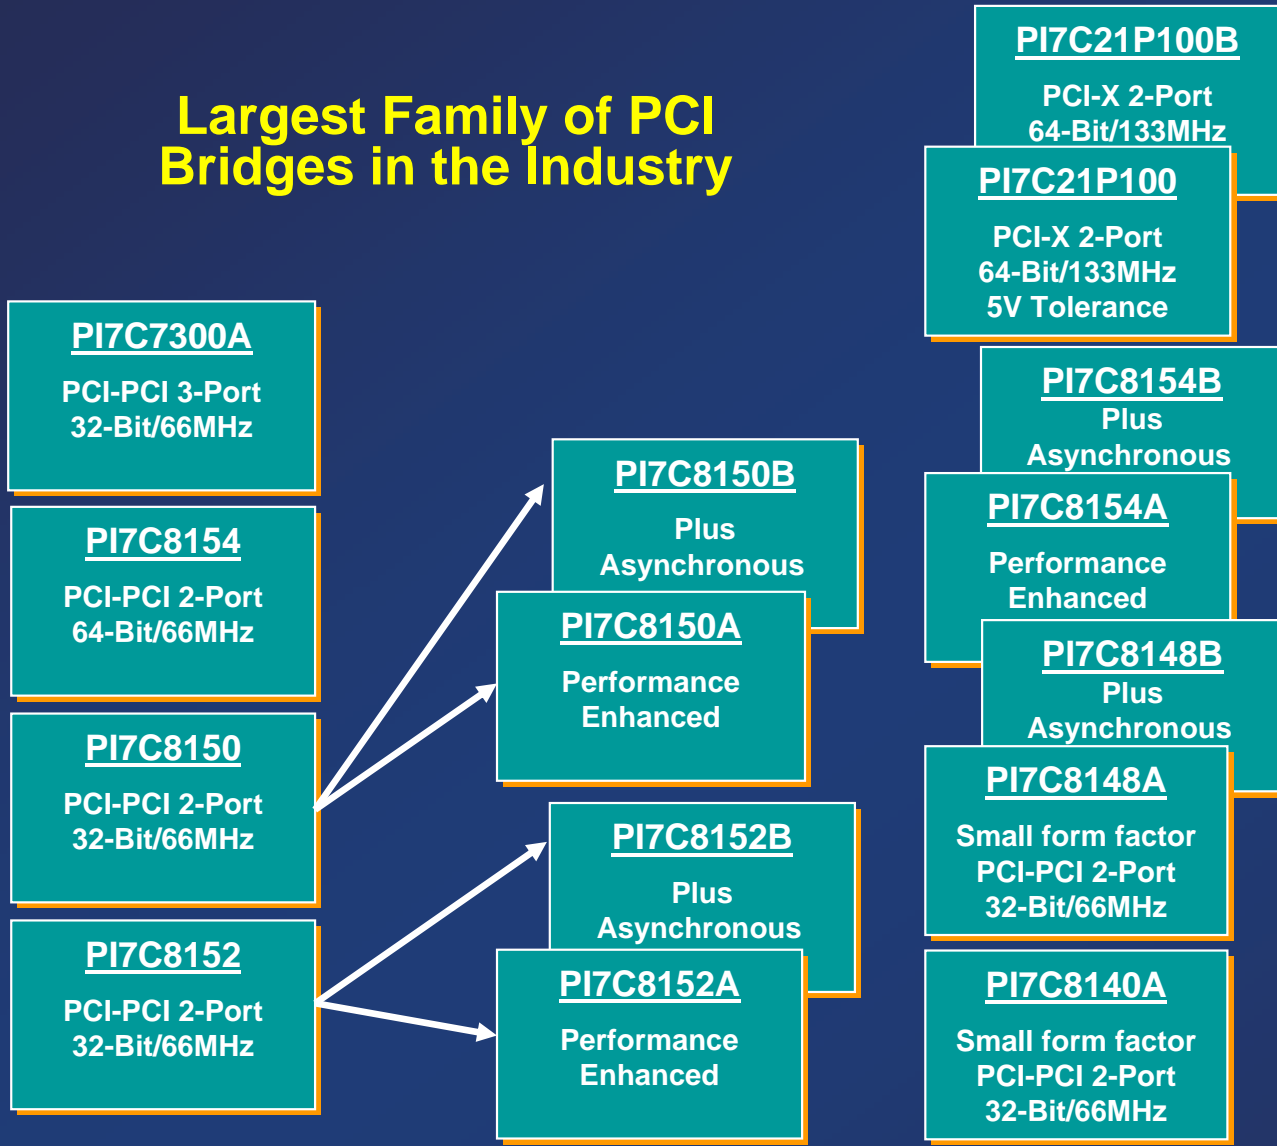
Largest Family of PCI Bridges in the Industry

PI7C7300A
PCI-PCI 3-Port
32-Bit/66MHz

PI7C8154
PCI-PCI 2-Port
64-Bit/66MHz

PI7C8150
PCI-PCI 2-Port
32-Bit/66MHz

PI7C8152
PCI-PCI 2-Port
32-Bit/66MHz

PI7C8150B
Plus
Asynchronous

PI7C8150A
Performance
Enhanced

PI7C8152B
Plus
Asynchronous

PI7C8152A
Performance
Enhanced

PI7C21P100B
PCI-X 2-Port
64-Bit/133MHz

PI7C21P100
PCI-X 2-Port
64-Bit/133MHz
5V Tolerance

PI7C8154B
Plus
Asynchronous

PI7C8154A
Performance
Enhanced

PI7C8148B
Plus
Asynchronous

PI7C8148A
Small form factor
PCI-PCI 2-Port
32-Bit/66MHz

PI7C8140A
Small form factor
PCI-PCI 2-Port
32-Bit/66MHz